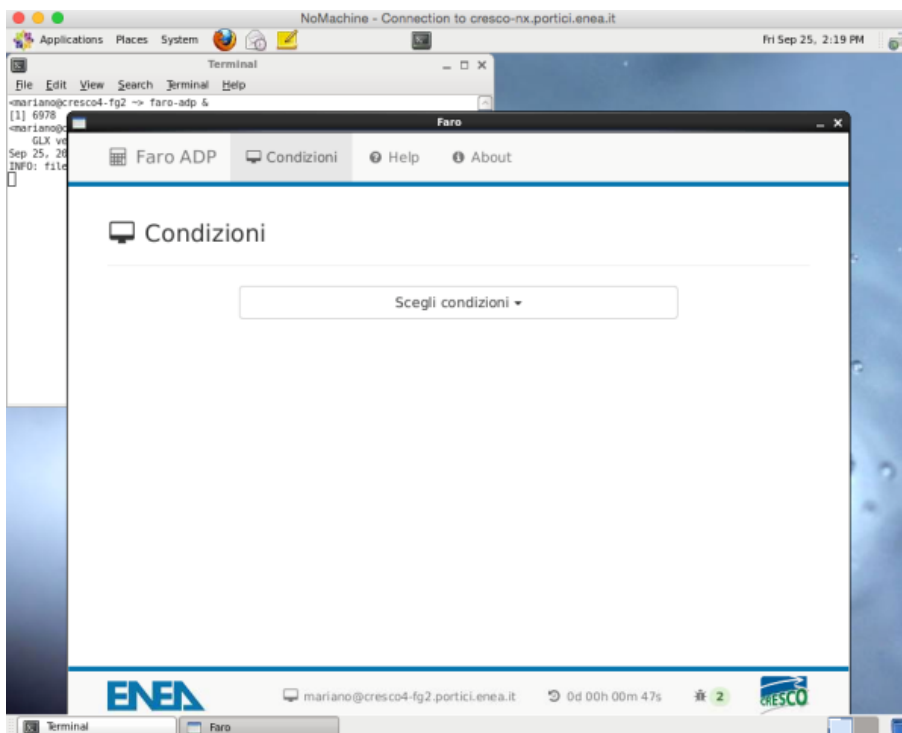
NoMachine - Connection to cresco-nx.portici.enea.it

Applications Places System

Fri Sep 25, 2:19 PM

Terminal

File Edit View Search Terminal Help

<mariano@cresco4-fg2 ~> faro-adp &
[1] 6978
<mariano@c
GLX ve
Sep 25, 20
INFO: file

Faro

Faro ADP Condizioni Help About

Condizioni

Scegli condizioni ▾

ENEA

mariano@cresco4-fg2.portici.enea.it

0d 00h 00m 47s

2

CRESCO

Terminal

Faro